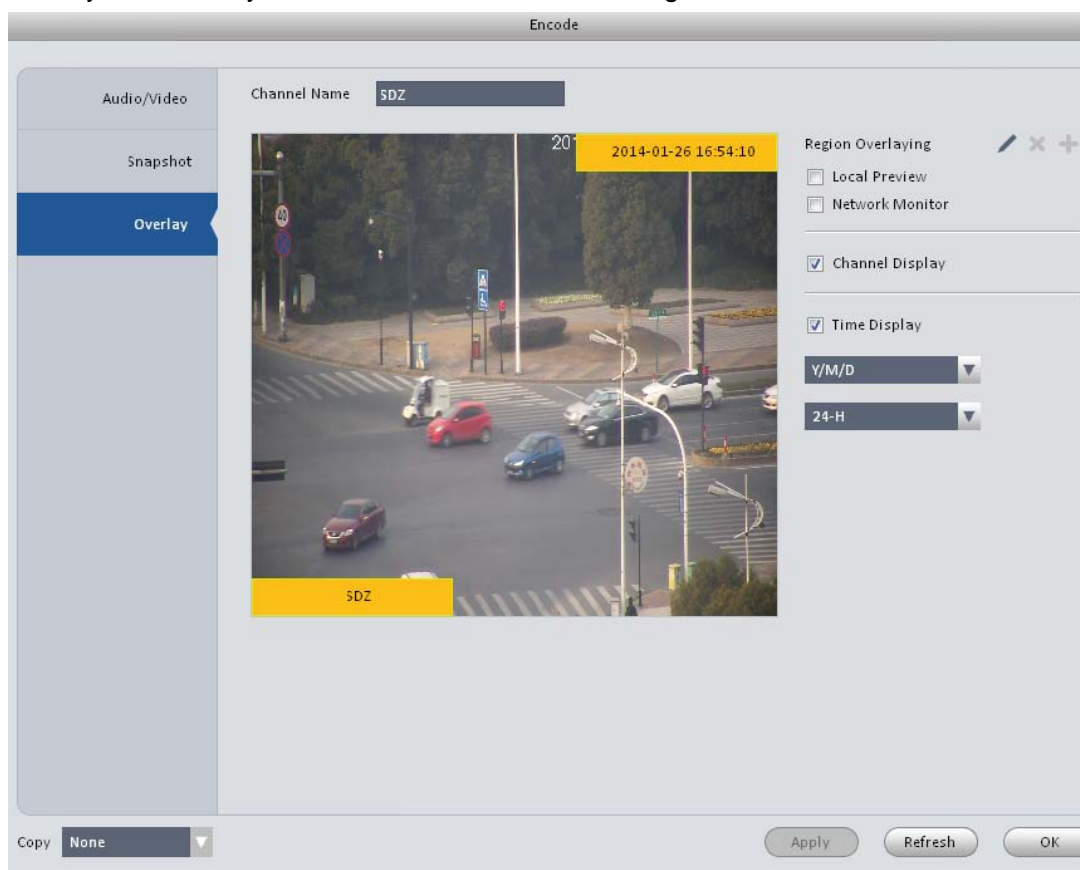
Encode

Audio/Video

Snapshot

Overlay

Channel Name SDZ

20

2014-01-26 16:54:10

40

SDZ

Region Overlaying

Local Preview

Network Monitor

Channel Display

Time Display

Y/M/D

24-H

Copy None

Apply Refresh OK